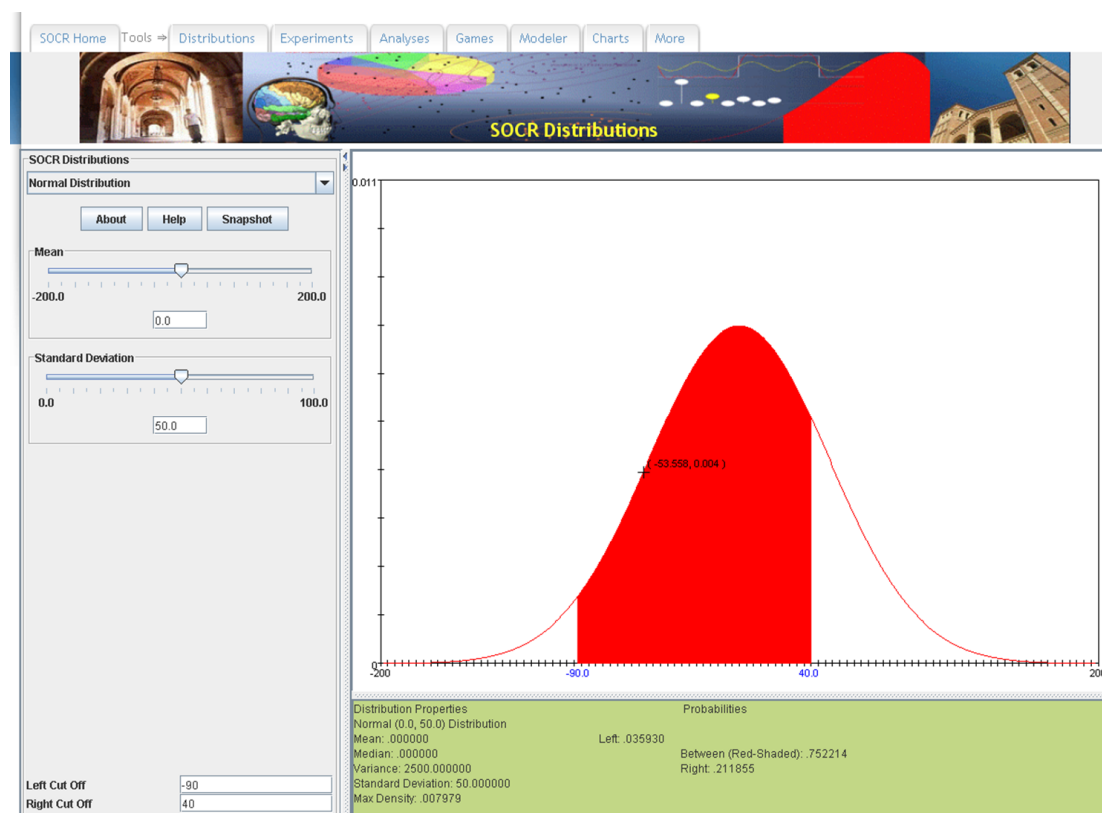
SOCR Home Tools ⇒ Distributions Experiments Analyses Games Modeler Charts More

SOCR Distributions

SOCR Distributions
Normal Distribution
About Help Snapshot

Mean
-200.0 200.0
0.0

Standard Deviation
0.0 100.0
50.0

Left Cut Off -90
Right Cut Off 40

0.011
( -53.558, 0.004 )
0
-200
-90.0
40.0
200

Distribution Properties
Normal (0.0, 50.0) Distribution
Mean: .000000
Median: .000000
Variance: 2500.000000
Standard Deviation: 50.000000
Max Density: .007979

Probabilities
Left: .035930
Between (Red-Shaded): .752214
Right: .211855